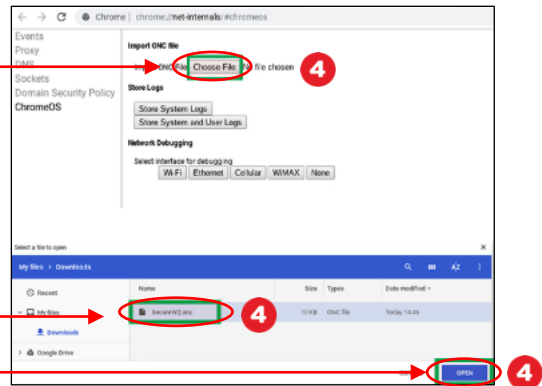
Chrome | chrome://net-internals/#chromeos

Events
Proxy
DNS
Sockets
Domain Security Policy
ChromeOS

Import ONC file
Import ONC file Choose File No file chosen

4

Store Logs
Store System Logs
Store System and User Logs

Network Debugging
Select interface for debugging
WiFi Ethernet Cellular WiMAX None

Select a file to open
My files > Downloads
AZ

Recent
My files
Downloads
Google Drive

Name Size Types Date modified
SecureW2.onc 10 KB ONC file Today 14:46

4

OPEN

4